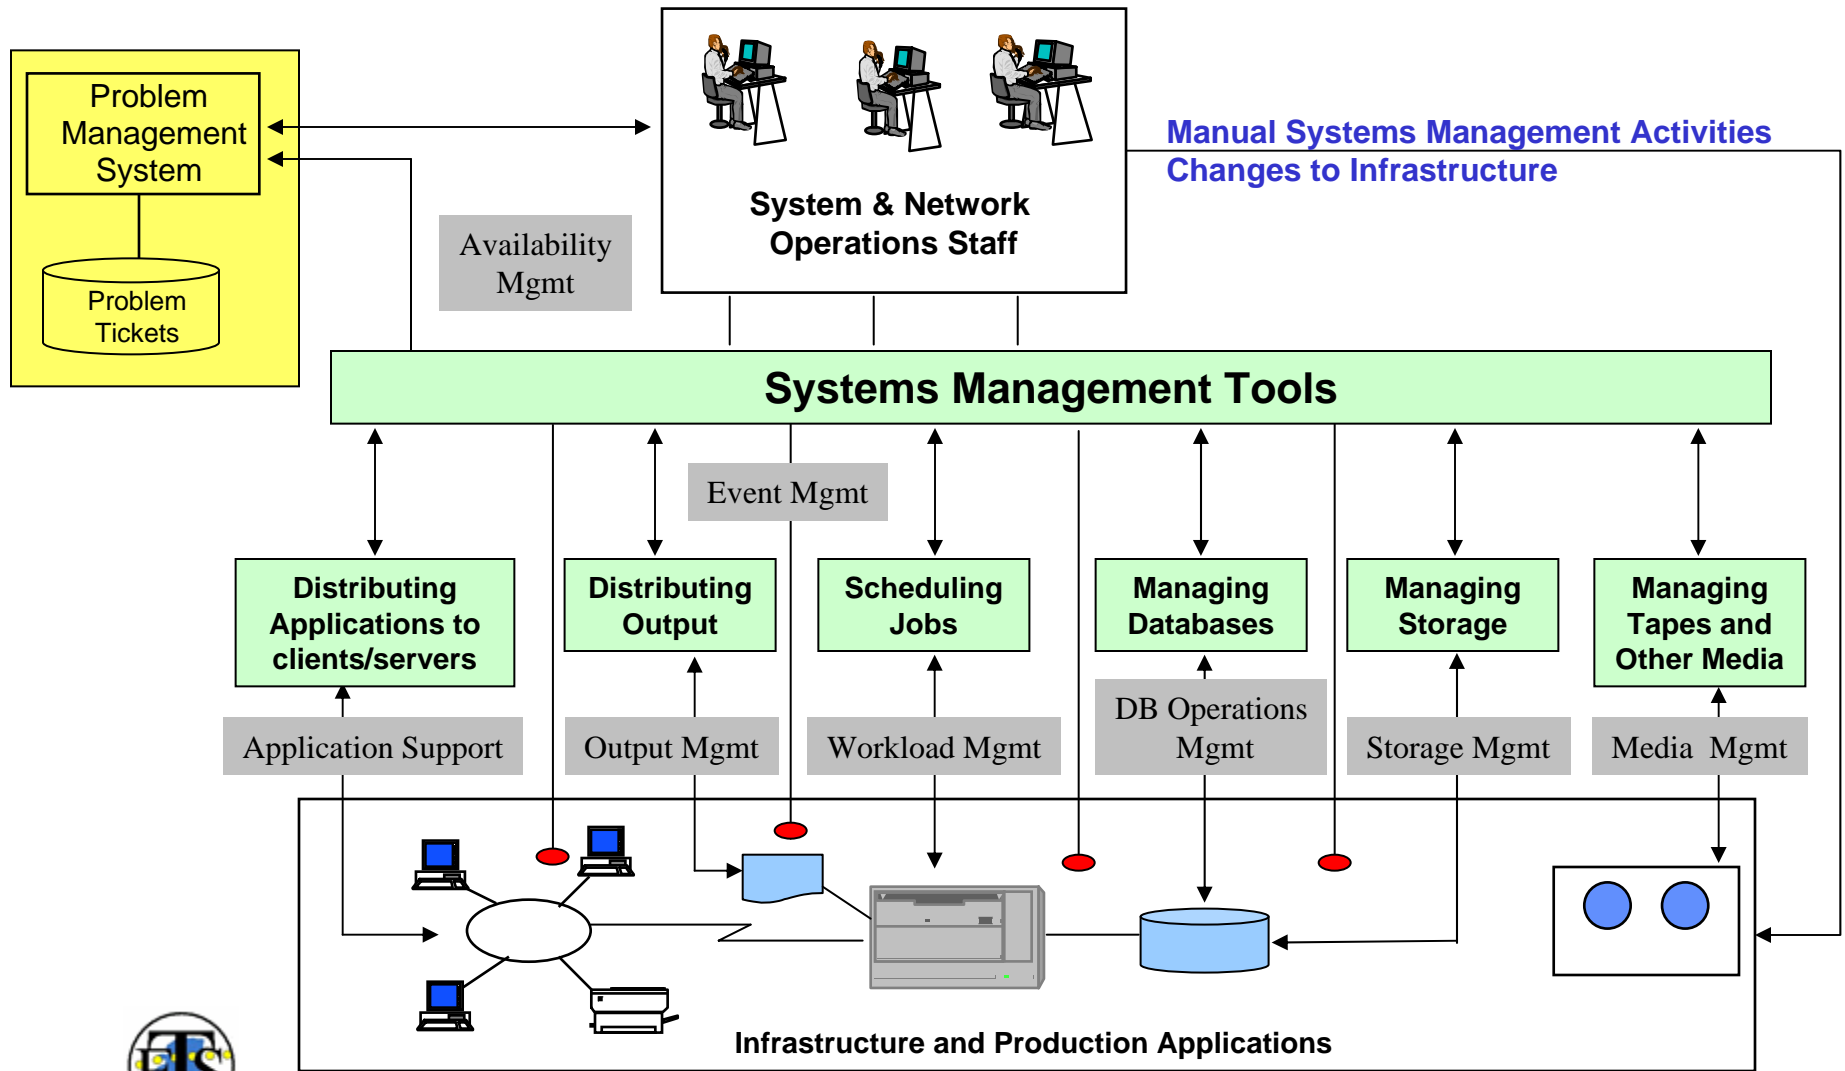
Problem Management System

Problem Tickets

Availability Mgmt

System & Network Operations Staff

Manual Systems Management Activities
Changes to Infrastructure

Systems Management Tools

Event Mgmt

Distributing Applications to clients/servers

Distributing Output

Scheduling Jobs

Managing Databases

Managing Storage

Managing Tapes and Other Media

Application Support

Output Mgmt

Workload Mgmt

DB Operations Mgmt

Storage Mgmt

Media Mgmt

Infrastructure and Production Applications

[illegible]